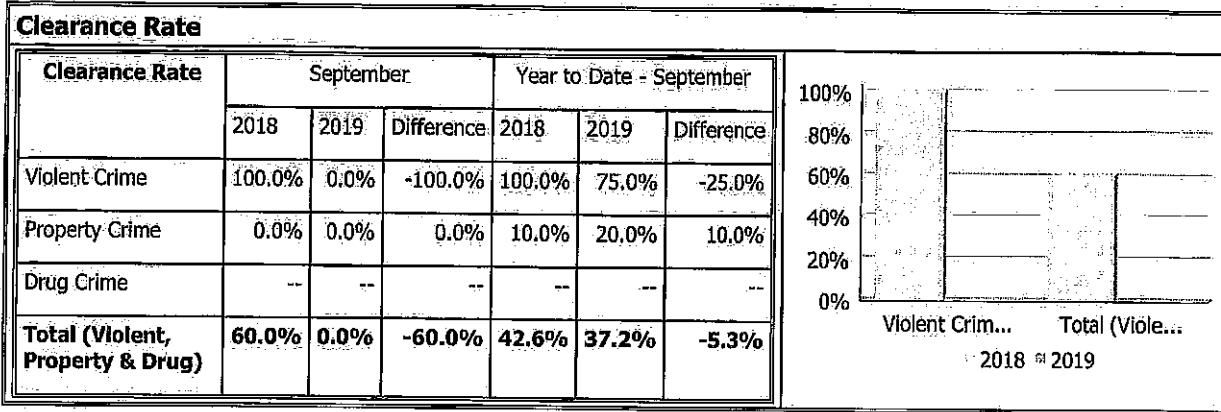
**Clearance Rate**

| Clearance Rate | September 2018 | September 2019 | September Difference | Year to Date - September 2018 | Year to Date - September 2019 | Year to Date - September Difference |
|---|---|---|---|---|---|---|
| Violent Crime | 100.0% | 0.0% | -100.0% | 100.0% | 75.0% | -25.0% |
| Property Crime | 0.0% | 0.0% | 0.0% | 10.0% | 20.0% | 10.0% |
| Drug Crime | -- | -- | -- | -- | -- | -- |
| **Total (Violent, Property & Drug)** | **60.0%** | **0.0%** | **-60.0%** | **42.6%** | **37.2%** | **-5.3%** |

100%
80%
60%
40%
20%
0%
Violent Crim... Total (Viole...
2018 2019